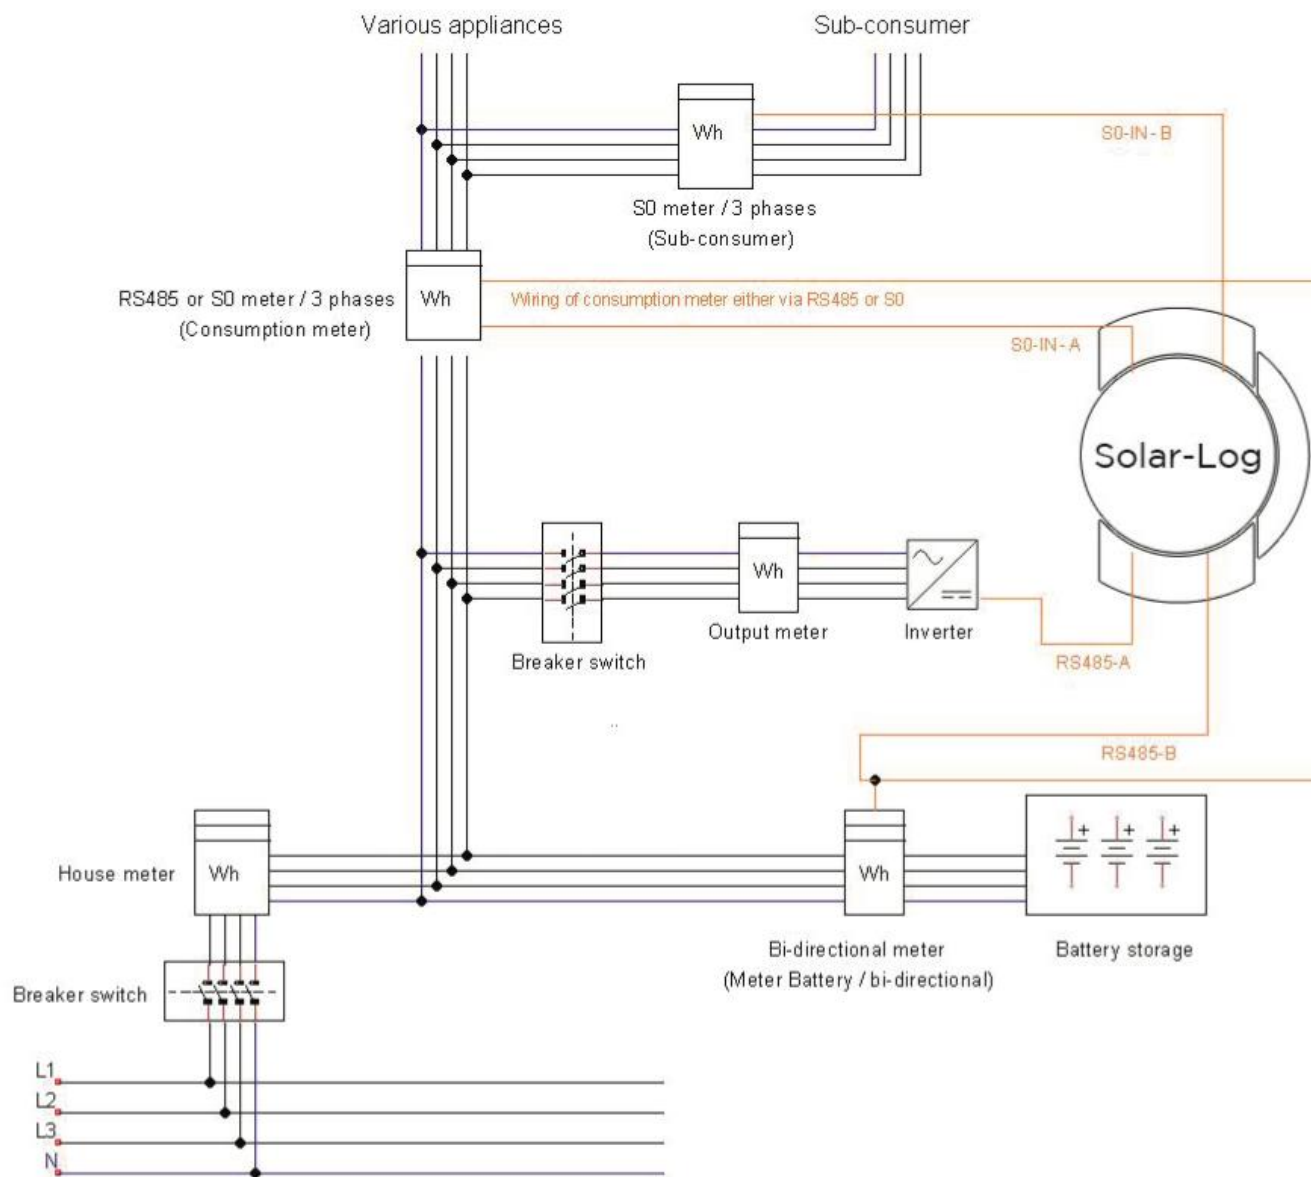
Various appliances

Sub-consumer

Wh

S0-IN-B

S0 meter / 3 phases
(Sub-consumer)

RS485 or S0 meter / 3 phases
(Consumption meter)

Wh

Wiring of consumption meter either via RS485 or S0

S0-IN-A

Solar-Log

Wh

Breaker switch

Output meter

Inverter

RS485-A

RS485-B

House meter

Wh

Wh

Bi-directional meter
(Meter Battery / bi-directional)

Battery storage

Breaker switch

L1

L2

L3

N